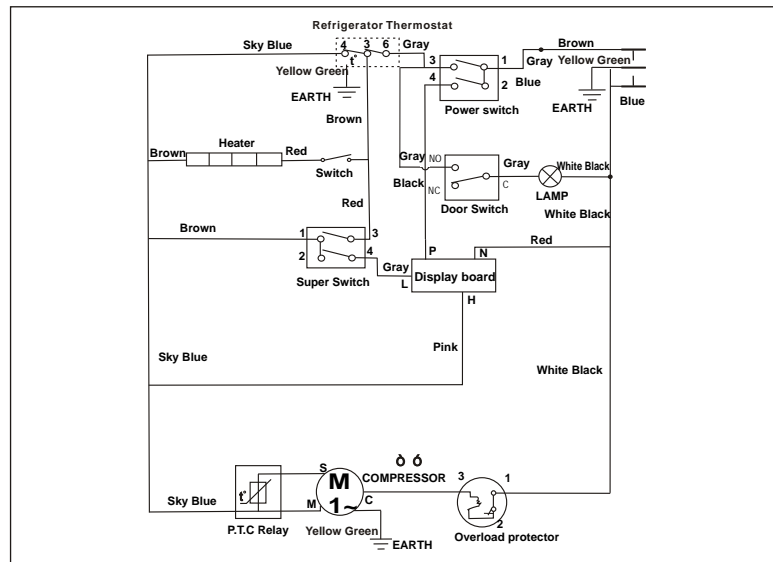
Refrigerator Thermostat

Sky Blue
4 3 6 Gray
t°
Yellow Green
EARTH
3
4
1
2
Gray
Brown
Yellow Green
Blue
EARTH
Blue
Power switch
Brown
Brown
Heater
Red
Switch
Gray NO
Black NC
Gray
C
White Black
LAMP
Door Switch
White Black
Red
Brown
1
2
3
4
Super Switch
Gray
L
P
N
Red
Display board
H
Sky Blue
Pink
White Black
S
M
1~
C
COMPRESSOR
Ò Ó
3
1
2
Sky Blue
t°
P.T.C Relay
Yellow Green
EARTH
Overload protector